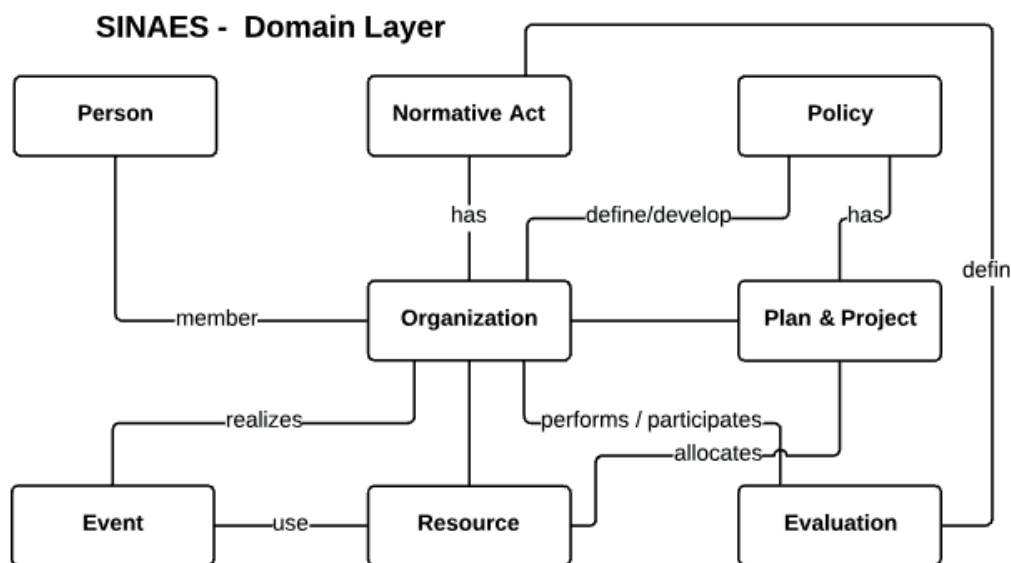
SINAES - Domain Layer

Person

Normative Act

Policy

has

define/develop

has

defin

member

Organization

Plan & Project

realizes

performs / participates

allocates

Event

use

Resource

Evaluation